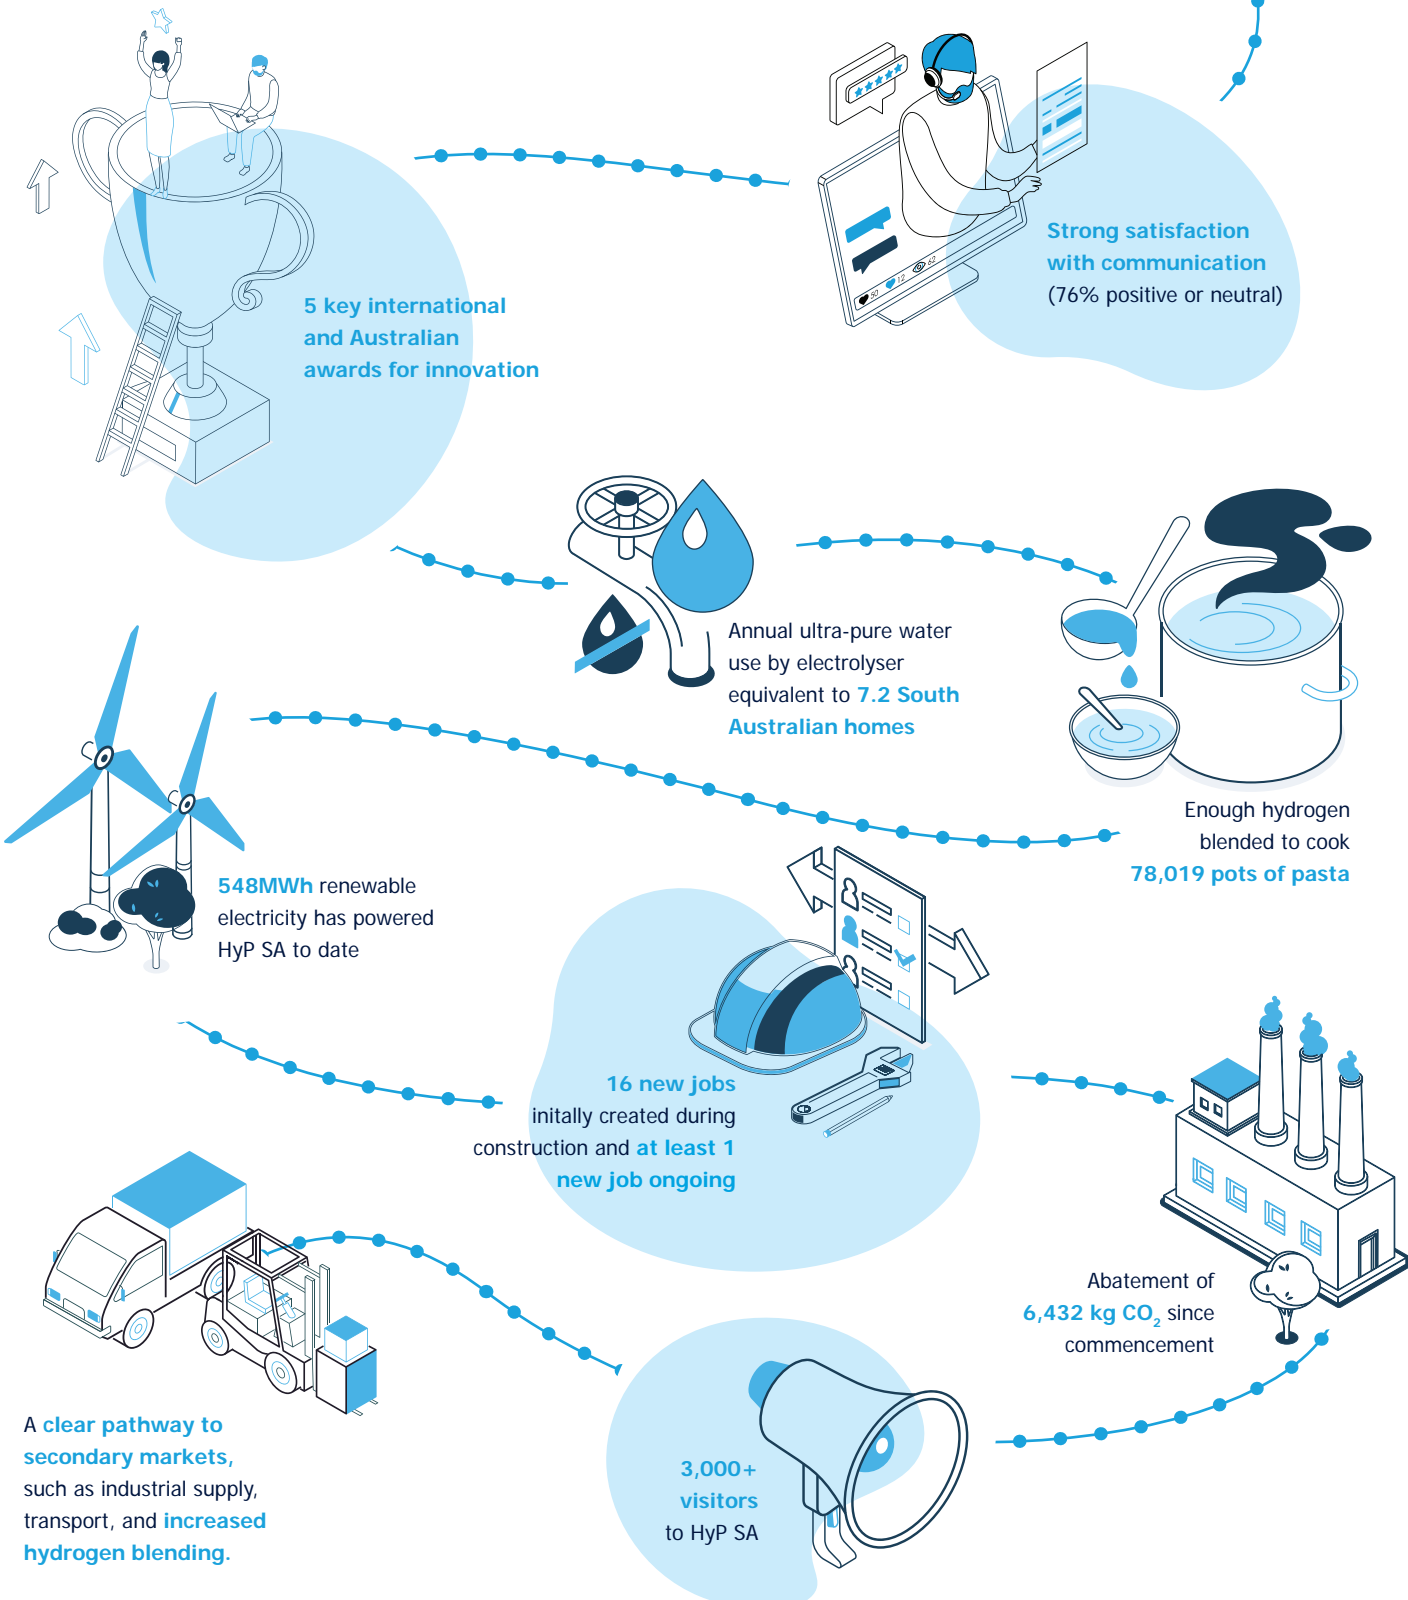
5 key international and Australian awards for innovation

Strong satisfaction with communication (76% positive or neutral)

Annual ultra-pure water use by electrolyser equivalent to 7.2 South Australian homes

Enough hydrogen blended to cook 78,019 pots of pasta

548MWh renewable electricity has powered HyP SA to date

16 new jobs initally created during construction and at least 1 new job ongoing

Abatement of 6,432 kg $CO_2$ since commencement

A clear pathway to secondary markets, such as industrial supply, transport, and increased hydrogen blending.

3,000+ visitors to HyP SA